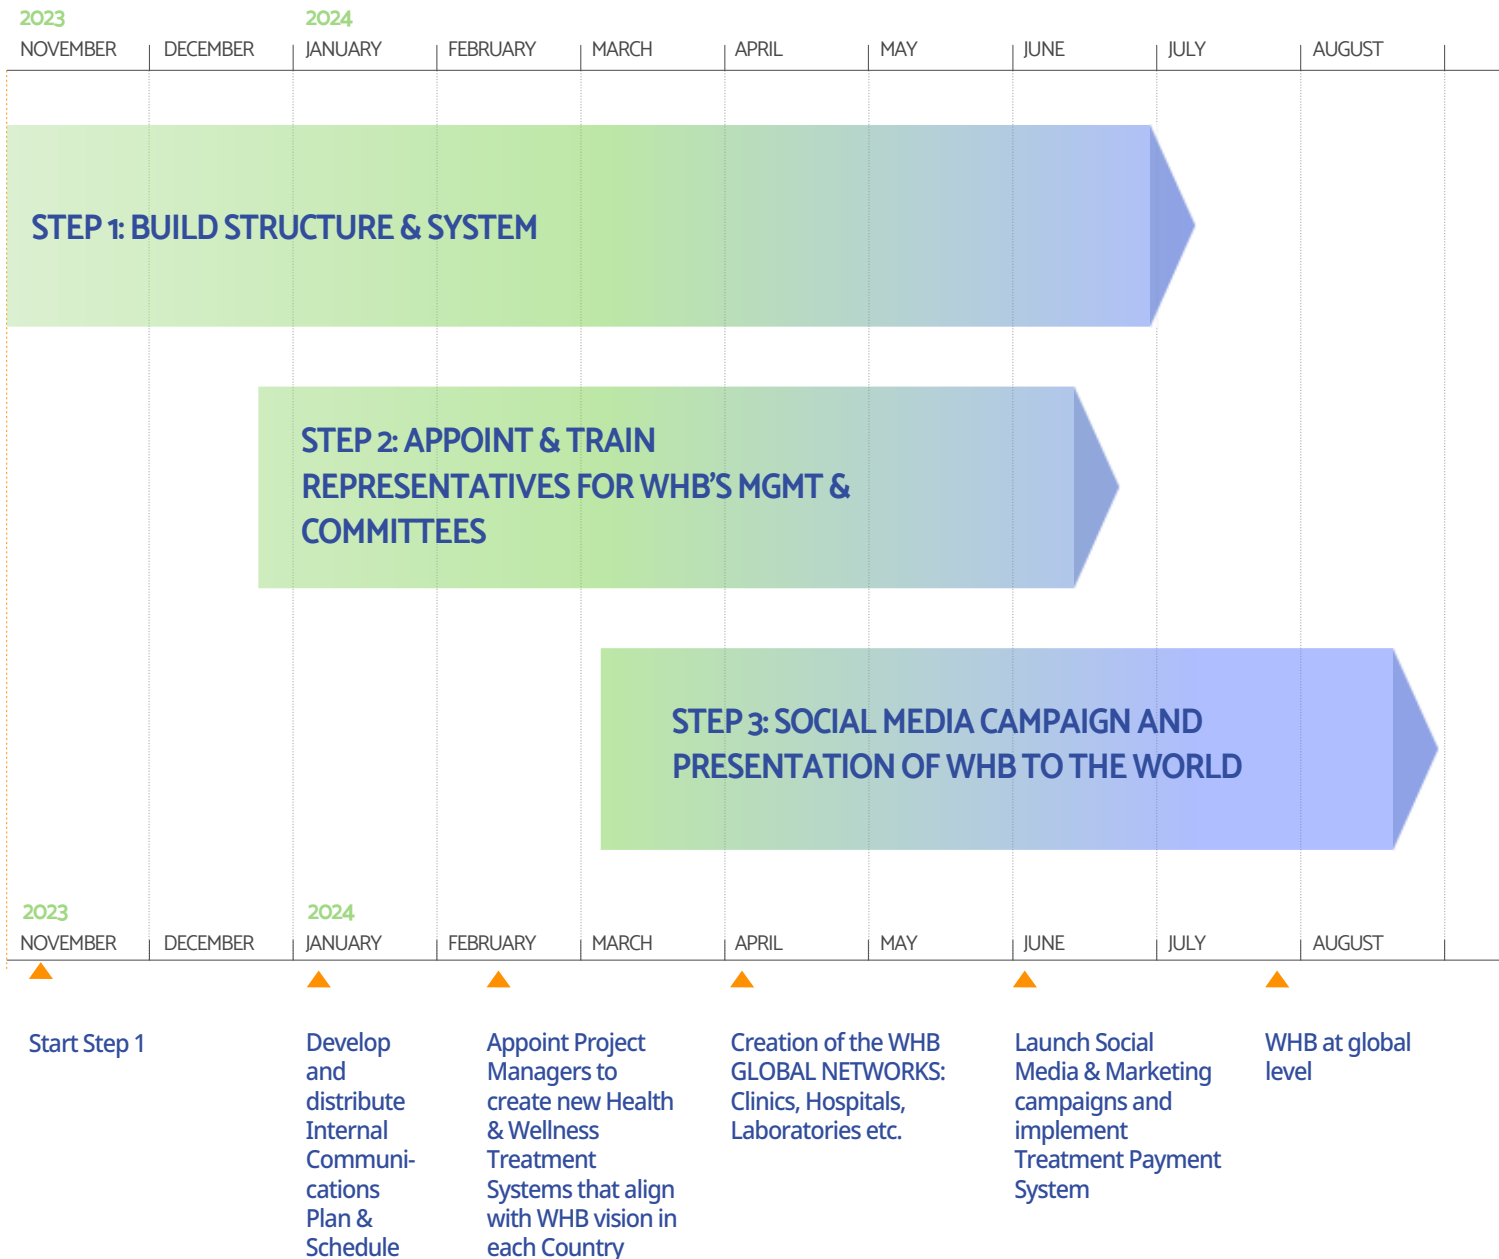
2023 2024

NOVEMBER | DECEMBER | JANUARY | FEBRUARY | MARCH | APRIL | MAY | JUNE | JULY | AUGUST

STEP 1: BUILD STRUCTURE & SYSTEM

STEP 2: APPOINT & TRAIN REPRESENTATIVES FOR WHB'S MGMT & COMMITTEES

STEP 3: SOCIAL MEDIA CAMPAIGN AND PRESENTATION OF WHB TO THE WORLD

2023 2024

NOVEMBER | DECEMBER | JANUARY | FEBRUARY | MARCH | APRIL | MAY | JUNE | JULY | AUGUST

Start Step 1

Develop and distribute Internal Communications Plan & Schedule

Appoint Project Managers to create new Health & Wellness Treatment Systems that align with WHB vision in each Country

Creation of the WHB GLOBAL NETWORKS: Clinics, Hospitals, Laboratories etc.

Launch Social Media & Marketing campaigns and implement Treatment Payment System

WHB at global level